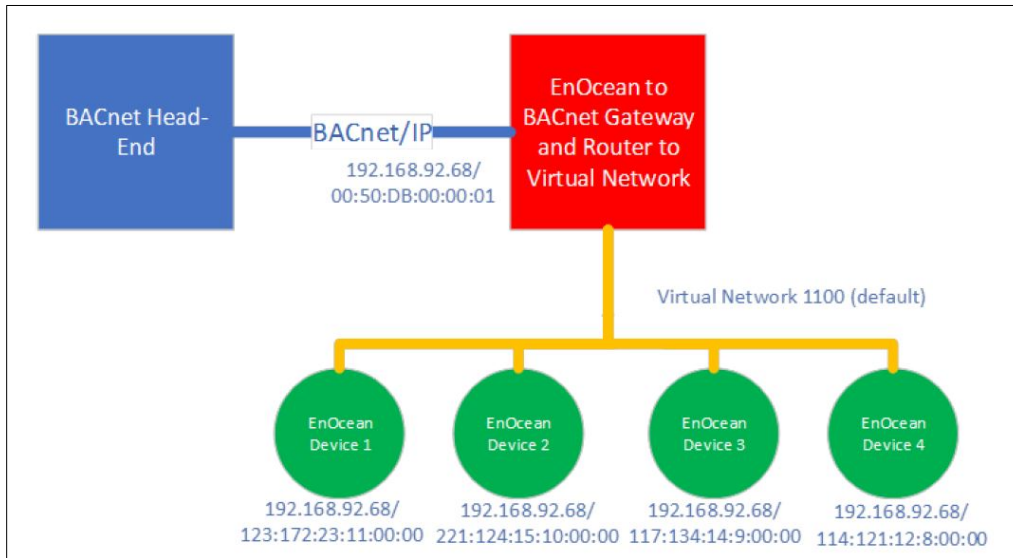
BACnet Head-End

BACnet/IP

192.168.92.68/
00:50:DB:00:00:01

EnOcean to BACnet Gateway and Router to Virtual Network

Virtual Network 1100 (default)

EnOcean Device 1

EnOcean Device 2

EnOcean Device 3

EnOcean Device 4

192.168.92.68/
123:172:23:11:00:00

192.168.92.68/
221:124:15:10:00:00

192.168.92.68/
117:134:14:9:00:00

192.168.92.68/
114:121:12:8:00:00